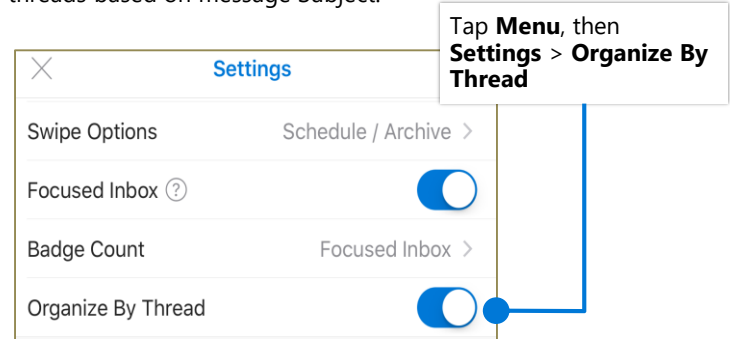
threads based on message subject.

Tap **Menu**, then **Settings** > **Organize By Thread**

Settings

Swipe Options Schedule / Archive >

Focused Inbox ?

Badge Count Focused Inbox >

Organize By Thread